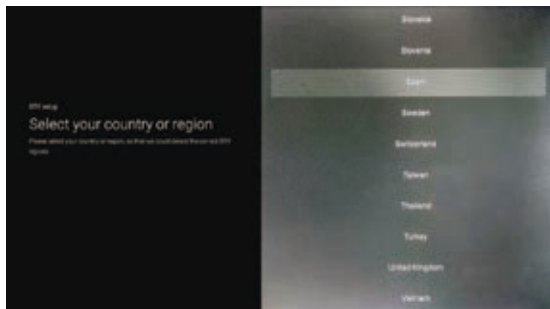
DTV setup

Select your country or region

Please select your country or region, so that we could search the correct DTV signals.

Slovakia

Slovenia

Spain

Sweden

Switzerland

Taiwan

Thailand

Turkey

United Kingdom

Vietnam